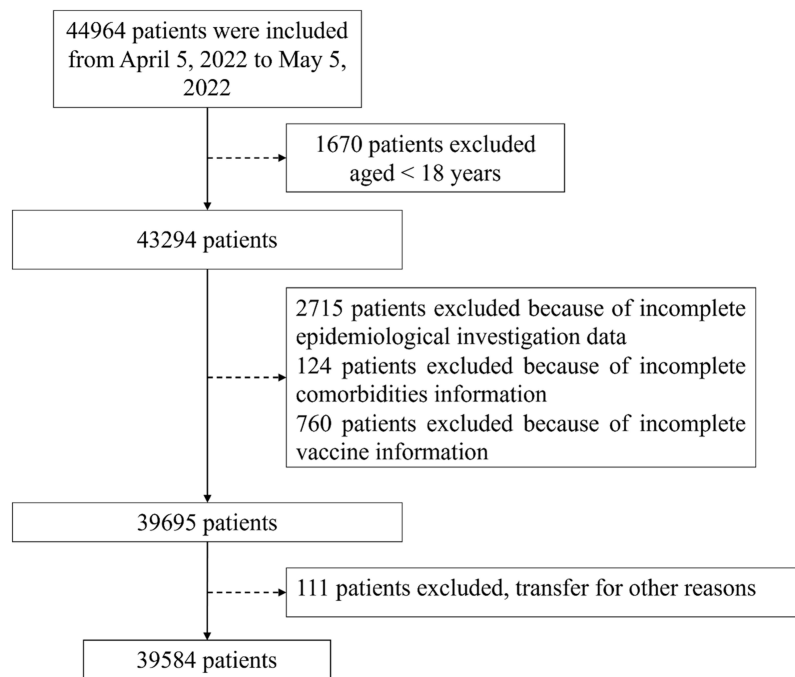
44964 patients were included from April 5, 2022 to May 5, 2022

1670 patients excluded aged < 18 years

43294 patients

2715 patients excluded because of incomplete epidemiological investigation data
124 patients excluded because of incomplete comorbidities information
760 patients excluded because of incomplete vaccine information

39695 patients

111 patients excluded, transfer for other reasons

39584 patients